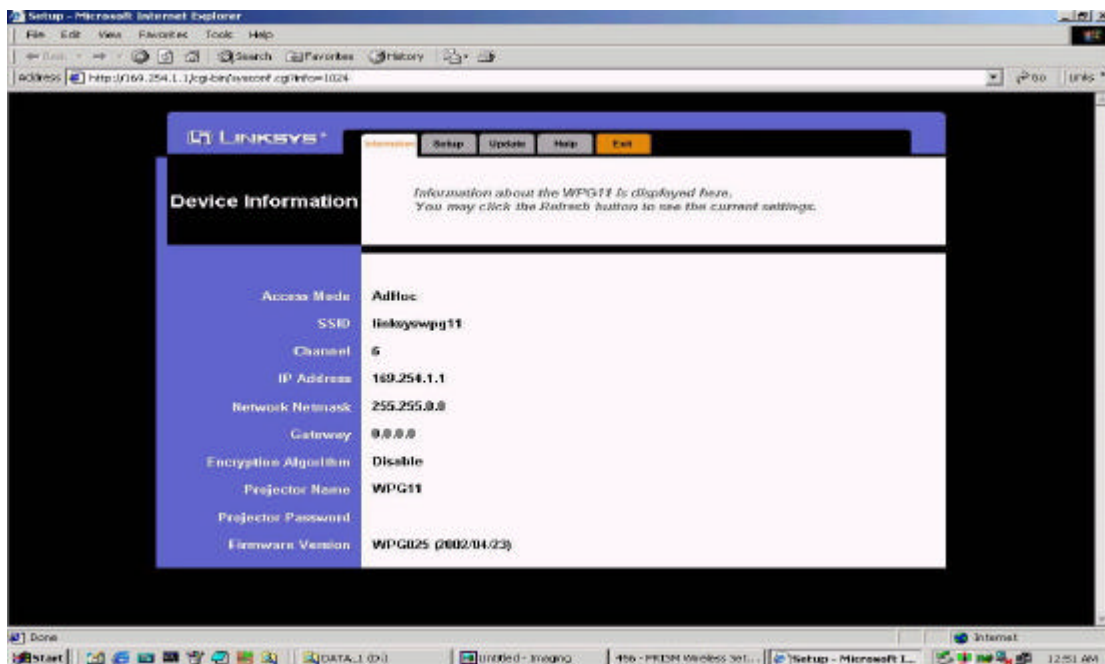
Setup - Microsoft Internet Explorer

File Edit View Favorites Tools Help

Back Search Favorites History

Address http://169.254.1.1/cgi-bin/sysconf.cgi?info=1024

Go Links

LINKSYS®

Information Setup Update Help Exit

Device Information

Information about the WPG11 is displayed here.
You may click the Refresh button to see the current settings.

| | |
|---|---|
| Access Mode | AdHoc |
| SSID | linksyswpg11 |
| Channel | 6 |
| IP Address | 169.254.1.1 |
| Network Netmask | 255.255.0.0 |
| Gateway | 0.0.0.0 |
| Encryption Algorithm | Disable |
| Projector Name | WPG11 |
| Projector Password | |
| Firmware Version | WPG025 (2002/04/23) |

Done

Internet

Start DATA_1 (D:) Untitled - Imaging 456 - PRISM Wireless Set... Setup - Microsoft I... 12:51 AM